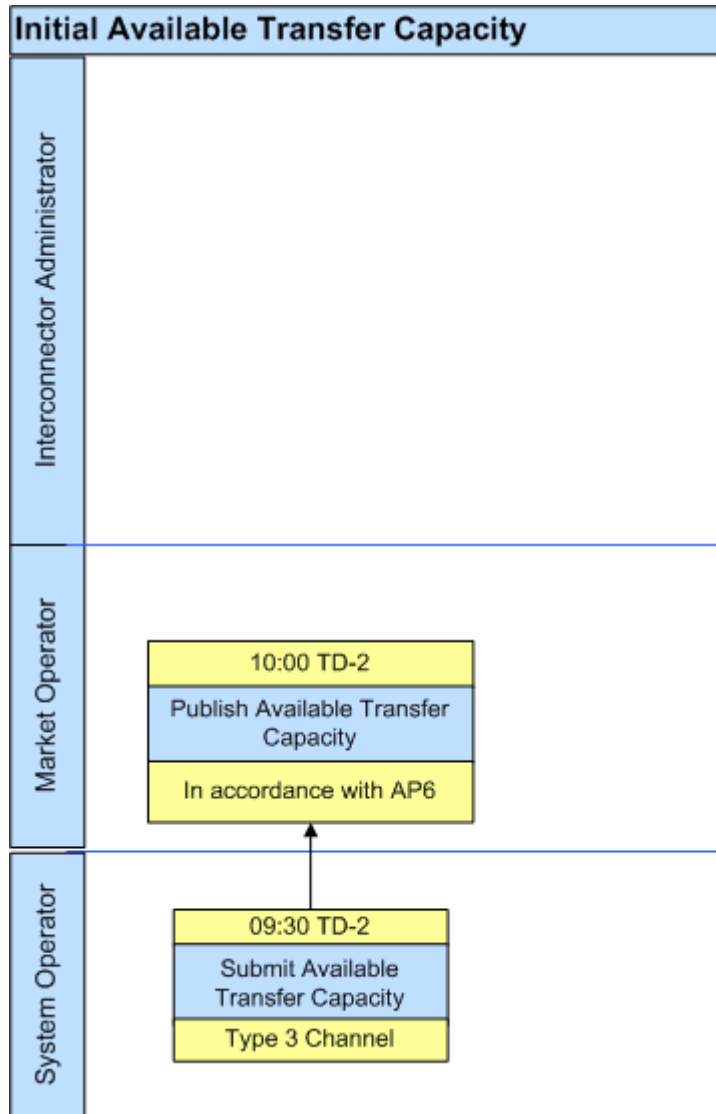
Initial Available Transfer Capacity

Interconnector Administrator

Market Operator

10:00 TD-2

Publish Available Transfer Capacity

In accordance with AP6

System Operator

09:30 TD-2

Submit Available Transfer Capacity

Type 3 Channel